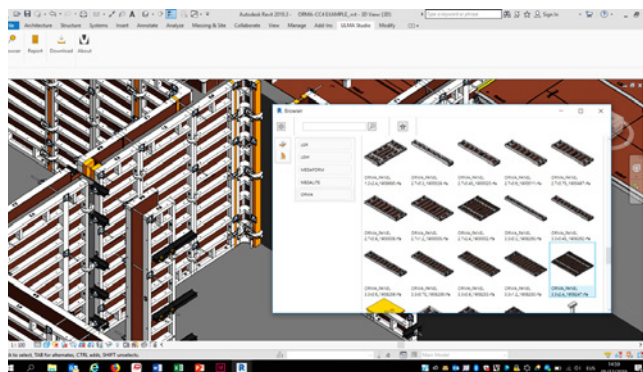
Autodesk Revit 2018.3 - ORMA-CC3 EXAMPLE_.rvt - 3D View: {3D}

Type a keyword or phrase

Sign In

File Architecture Structure Systems Insert Annotate Analyze Massing & Site Collaborate View Manage Add-Ins ULMA Studio Modify

Browser Report Download About

Browser

LEH

LOH

MEDAFORM

MEGALITE

ORMA

ORMA_PANEL_1.2x2.4_1805035-Pa

ORMA_PANEL_2.7x0.3_1805033-Pa

ORMA_PANEL_2.7x0.45_1805032-Pa

ORMA_PANEL_2.7x0.9_1805111-Pa

ORMA_PANEL_2.7x0.75_1805447-Pa

ORMA_PANEL_2.7x0.6_1805034-Pa

ORMA_PANEL_2.7x1.2_1805033-Pa

ORMA_PANEL_2.7x2.4_1805032-Pa

ORMA_PANEL_3.3x0.3_1805229-Pa

ORMA_PANEL_3.3x0.45_1805228-Pa

ORMA_PANEL_3.3x0.6_1805226-Pa

ORMA_PANEL_3.3x0.75_1805226-Pa

ORMA_PANEL_3.3x0.9_1805225-Pa

ORMA_PANEL_3.3x1.2_1805224-Pa

ORMA_PANEL_3.3x2.4_1805247-Pa

1 : 100

Main Model

ick to select, TAB for alternates, CTRL adds, SHIFT unselects.